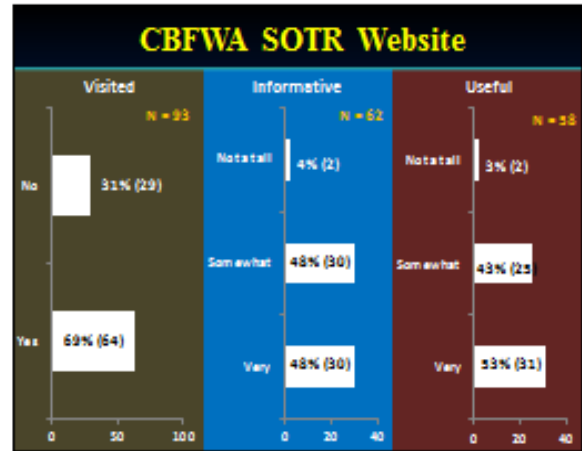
CBFWA SOTR Website

Visited

N = 93

No

31% (29)

Yes

69% (64)

0 50 100

Informative

N = 62

Not at all

4% (2)

Somewhat

48% (30)

Very

48% (30)

0 20 40

Useful

N = 58

Not at all

3% (2)

Somewhat

43% (25)

Very

53% (31)

0 20 40